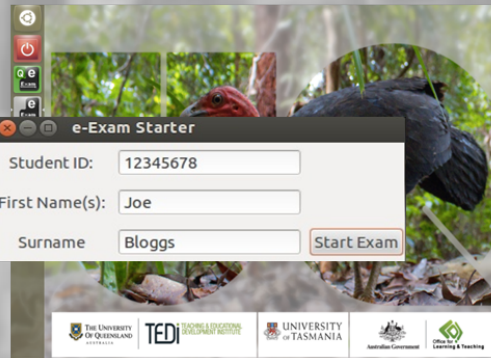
e
Exam

e
Exam

e-Exam Starter

Student ID: 12345678

First Name(s): Joe

Surname Bloggs

Start Exam

THE UNIVERSITY OF QUEENSLAND AUSTRALIA

TEDi TEACHING & EDUCATIONAL DEVELOPMENT INSTITUTE

UNIVERSITY of TASMANIA

Australian Government

Office for Learning & Teaching